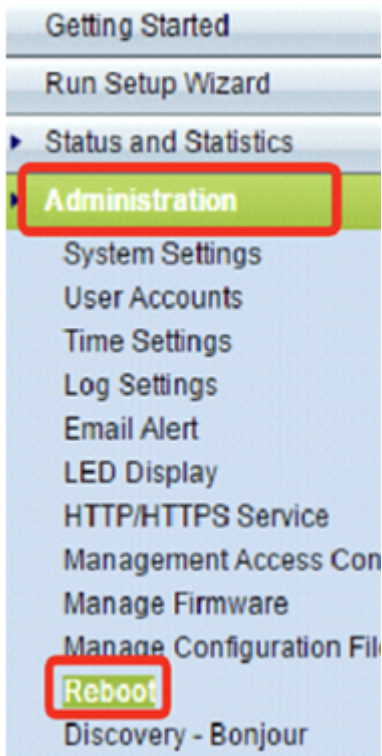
Getting Started
Run Setup Wizard
Status and Statistics
Administration
System Settings
User Accounts
Time Settings
Log Settings
Email Alert
LED Display
HTTP/HTTPS Service
Management Access Con
Manage Firmware
Manage Configuration Fil
Reboot
Discovery - Bonjour